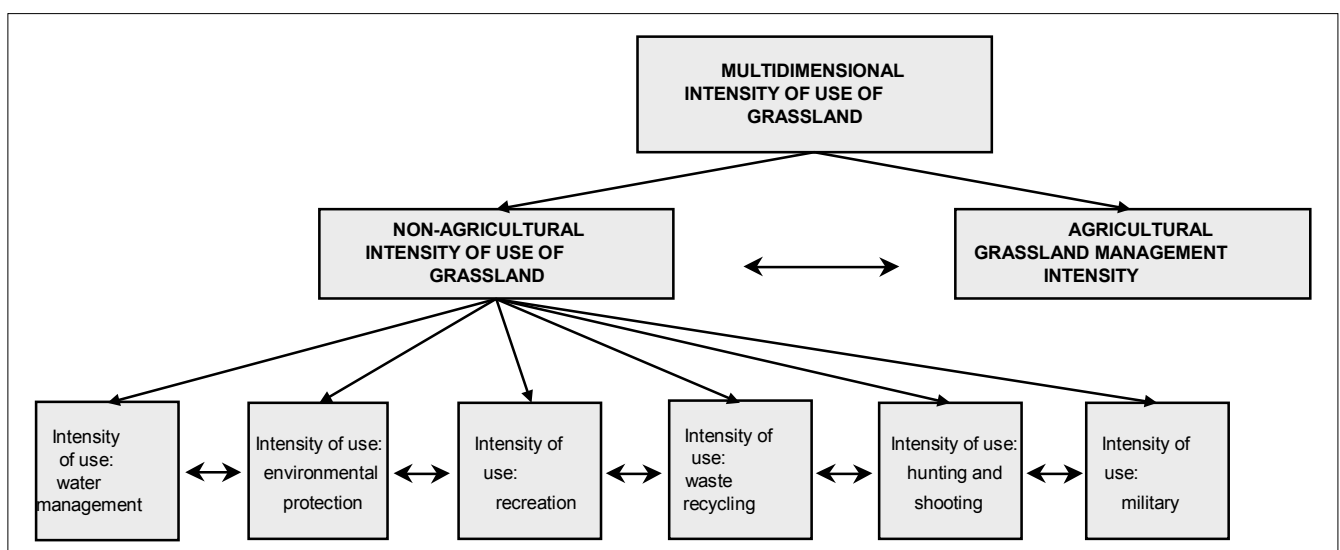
MULTIDIMENSIONAL INTENSITY OF USE OF GRASSLAND

NON-AGRICULTURAL INTENSITY OF USE OF GRASSLAND

AGRICULTURAL GRASSLAND MANAGEMENT INTENSITY

Intensity of use: water management

Intensity of use: environmental protection

Intensity of use: recreation

Intensity of use: waste recycling

Intensity of use: hunting and shooting

Intensity of use: military